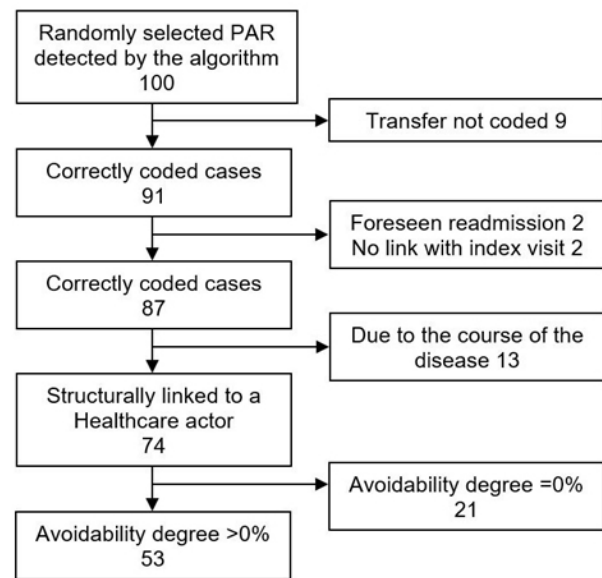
Randomly selected PAR detected by the algorithm
100

Transfer not coded 9

Correctly coded cases
91

Foreseen readmission 2
No link with index visit 2

Correctly coded cases
87

Due to the course of the disease 13

Structurally linked to a Healthcare actor
74

Avoidability degree =0%
21

Avoidability degree >0%
53